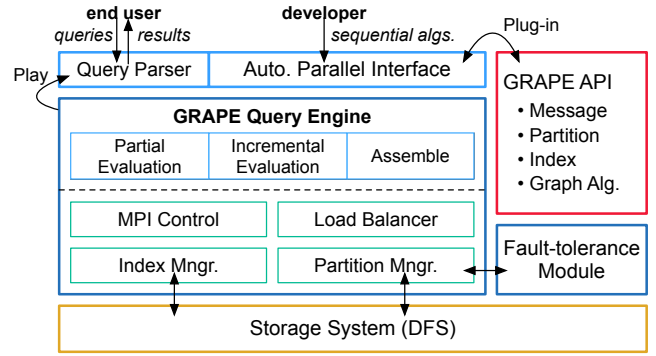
end user
queries results

developer
sequential algs.

Plug-in

Play

Query Parser

Auto. Parallel Interface

GRAPE API
• Message
• Partition
• Index
• Graph Alg.

GRAPE Query Engine

Partial Evaluation

Incremental Evaluation

Assemble

MPI Control

Load Balancer

Index Mngr.

Partition Mngr.

Fault-tolerance Module

Storage System (DFS)